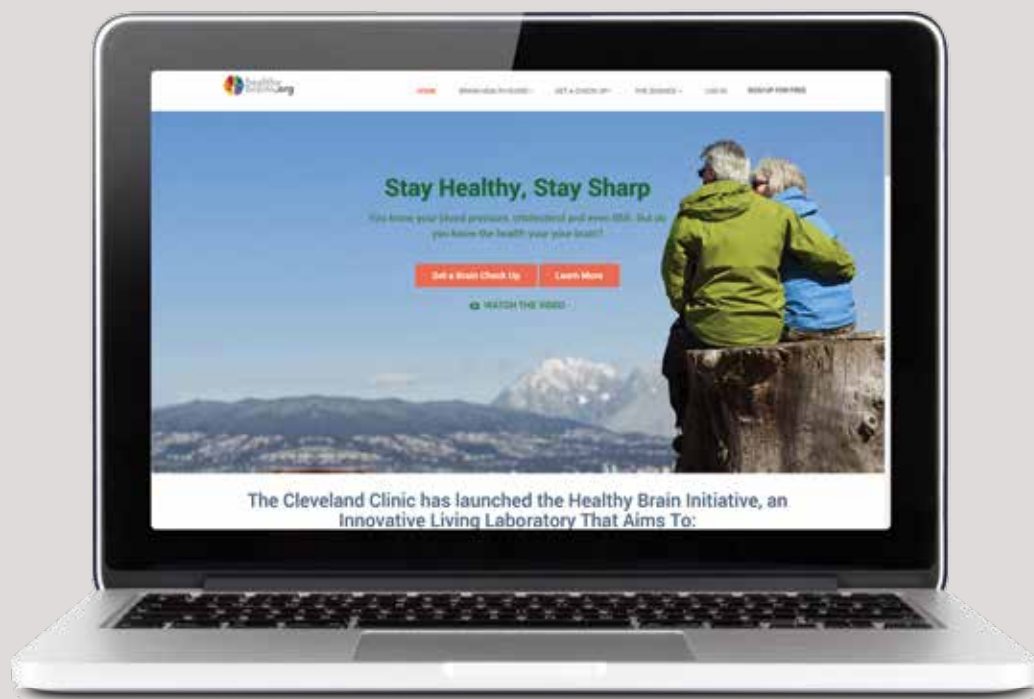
HealthyBrains.org

HOME BRAIN HEALTH GUIDE GET A CHECK UP THE SCIENCE LOG IN SIGN UP FOR FREE

Stay Healthy, Stay Sharp

You know your blood pressure, cholesterol and even BMI. But do you know the health your your brain?

Get a Brain Check Up Learn More

WATCH THE VIDEO

The Cleveland Clinic has launched the Healthy Brain Initiative, an Innovative Living Laboratory That Aims To: